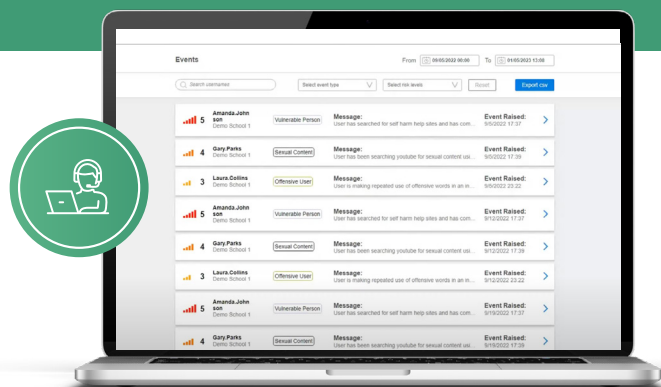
Events

From 09/05/2022 09:00 To 01/05/2022 13:00

Search usernames

Select event type

Select risk levels

Reset

Export csv

5 Amanda.Johnson Demo School 1 Vulnerable Person Message: User has searched for self harm help sites and has com... Event Raised: 9/5/2022 17:37

4 Gary.Parks Demo School 1 Sexual Content Message: User has been searching youtube for sexual content usi... Event Raised: 9/5/2022 17:39

3 Laura.Collins Demo School 1 Offensive User Message: User is making repeated use of offensive words in an m... Event Raised: 9/5/2022 23:22

5 Amanda.Johnson Demo School 1 Vulnerable Person Message: User has searched for self harm help sites and has com... Event Raised: 9/12/2022 17:37

4 Gary.Parks Demo School 1 Sexual Content Message: User has been searching youtube for sexual content usi... Event Raised: 9/12/2022 17:39

3 Laura.Collins Demo School 1 Offensive User Message: User is making repeated use of offensive words in an m... Event Raised: 9/12/2022 23:22

5 Amanda.Johnson Demo School 1 Vulnerable Person Message: User has searched for self harm help sites and has com... Event Raised: 9/19/2022 17:37

4 Gary.Parks Demo School 1 Sexual Content Message: User has been searching youtube for sexual content usi... Event Raised: 9/19/2022 17:39